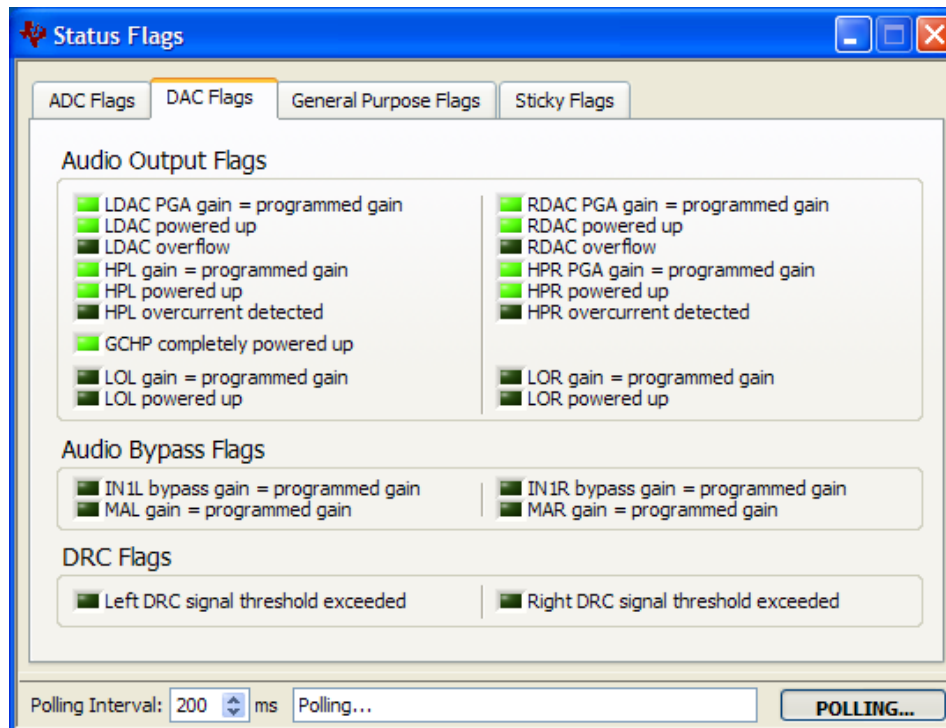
Status Flags

ADC Flags | DAC Flags | General Purpose Flags | Sticky Flags

Audio Output Flags

LDAC PGA gain = programmed gain
LDAC powered up
LDAC overflow
HPL gain = programmed gain
HPL powered up
HPL overcurrent detected
GCHP completely powered up
LOL gain = programmed gain
LOL powered up

RDAC PGA gain = programmed gain
RDAC powered up
RDAC overflow
HPR PGA gain = programmed gain
HPR powered up
HPR overcurrent detected
LOR gain = programmed gain
LOR powered up

Audio Bypass Flags

IN1L bypass gain = programmed gain
MAL gain = programmed gain

IN1R bypass gain = programmed gain
MAR gain = programmed gain

DRC Flags

Left DRC signal threshold exceeded

Right DRC signal threshold exceeded

Polling Interval: 200 ms Polling...

POLLING...